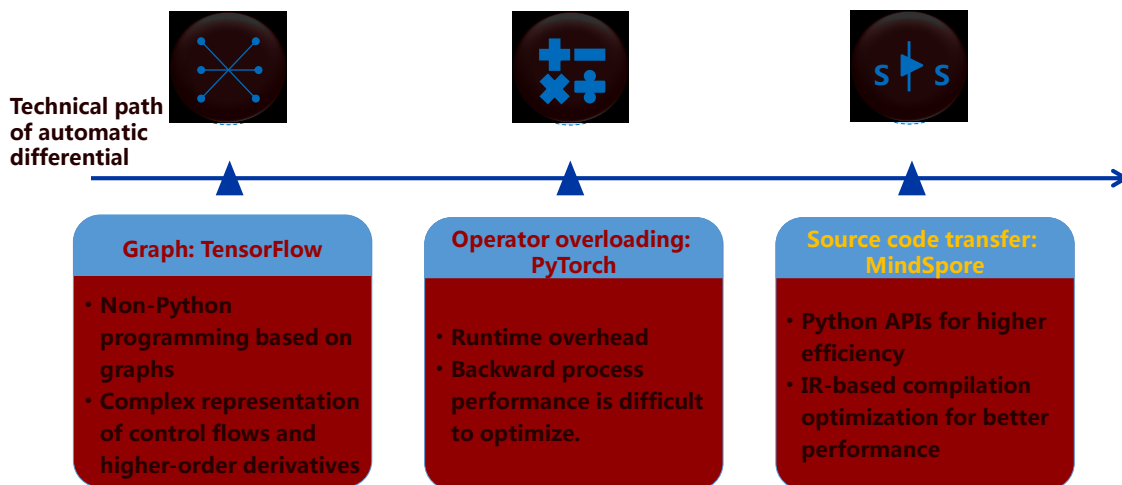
Technical path of automatic differential

Graph: TensorFlow

• Non-Python programming based on graphs
• Complex representation of control flows and higher-order derivatives

Operator overloading: PyTorch

• Runtime overhead
• Backward process performance is difficult to optimize.

Source code transfer: MindSpore

• Python APIs for higher efficiency
• IR-based compilation optimization for better performance